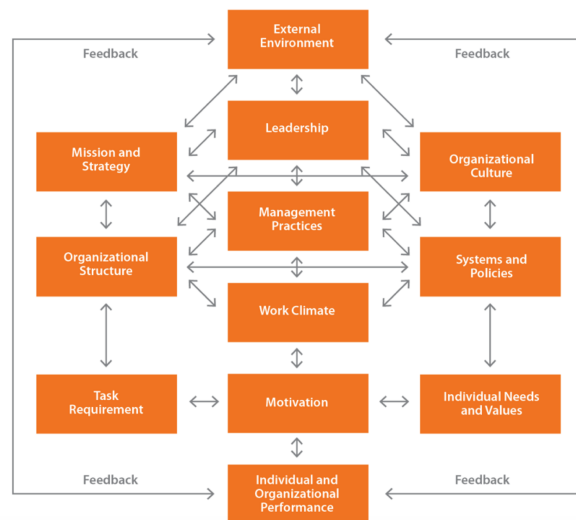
Feedback

External Environment

Feedback

Leadership

Mission and Strategy

Organizational Culture

Management Practices

Organizational Structure

Systems and Policies

Work Climate

Task Requirement

Motivation

Individual Needs and Values

Feedback

Individual and Organizational Performance

Feedback